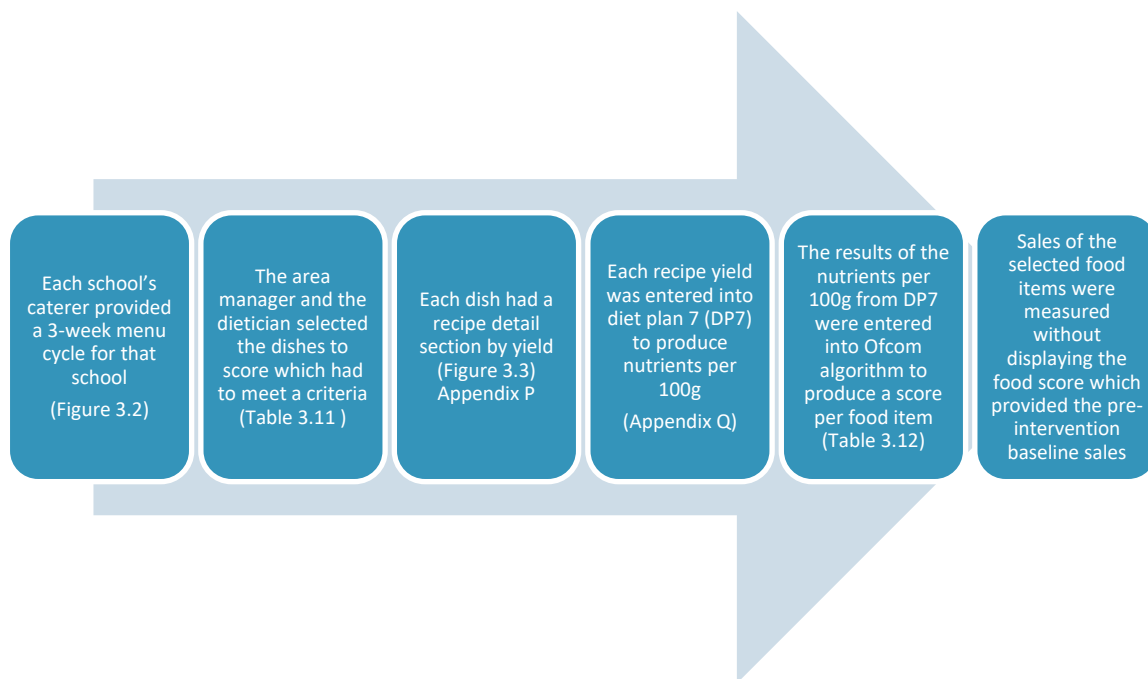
Each school's caterer provided a 3-week menu cycle for that school

(Figure 3.2)

The area manager and the dietician selected the dishes to score which had to meet a criteria (Table 3.11 )

Each dish had a recipe detail section by yield (Figure 3.3) Appendix P

Each recipe yield was entered into diet plan 7 (DP7) to produce nutrients per 100g

(Appendix Q)

The results of the nutrients per 100g from DP7 were entered into Ofcom algorithm to produce a score per food item (Table 3.12)

Sales of the selected food items were measured without displaying the food score which provided the pre-intervention baseline sales